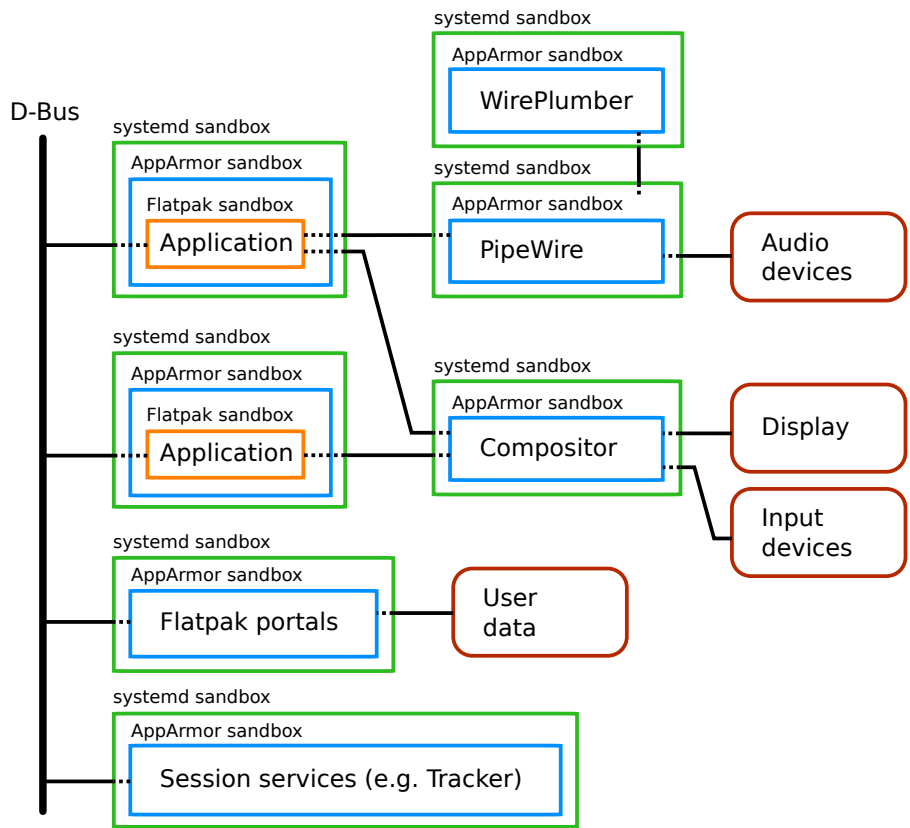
systemd sandbox
AppArmor sandbox
WirePlumber

D-Bus

systemd sandbox
AppArmor sandbox
Flatpak sandbox
Application

systemd sandbox
AppArmor sandbox
PipeWire

Audio devices

systemd sandbox
AppArmor sandbox
Flatpak sandbox
Application

systemd sandbox
AppArmor sandbox
Compositor

Display

Input devices

systemd sandbox
AppArmor sandbox
Flatpak portals

User data

systemd sandbox
AppArmor sandbox
Session services (e.g. Tracker)